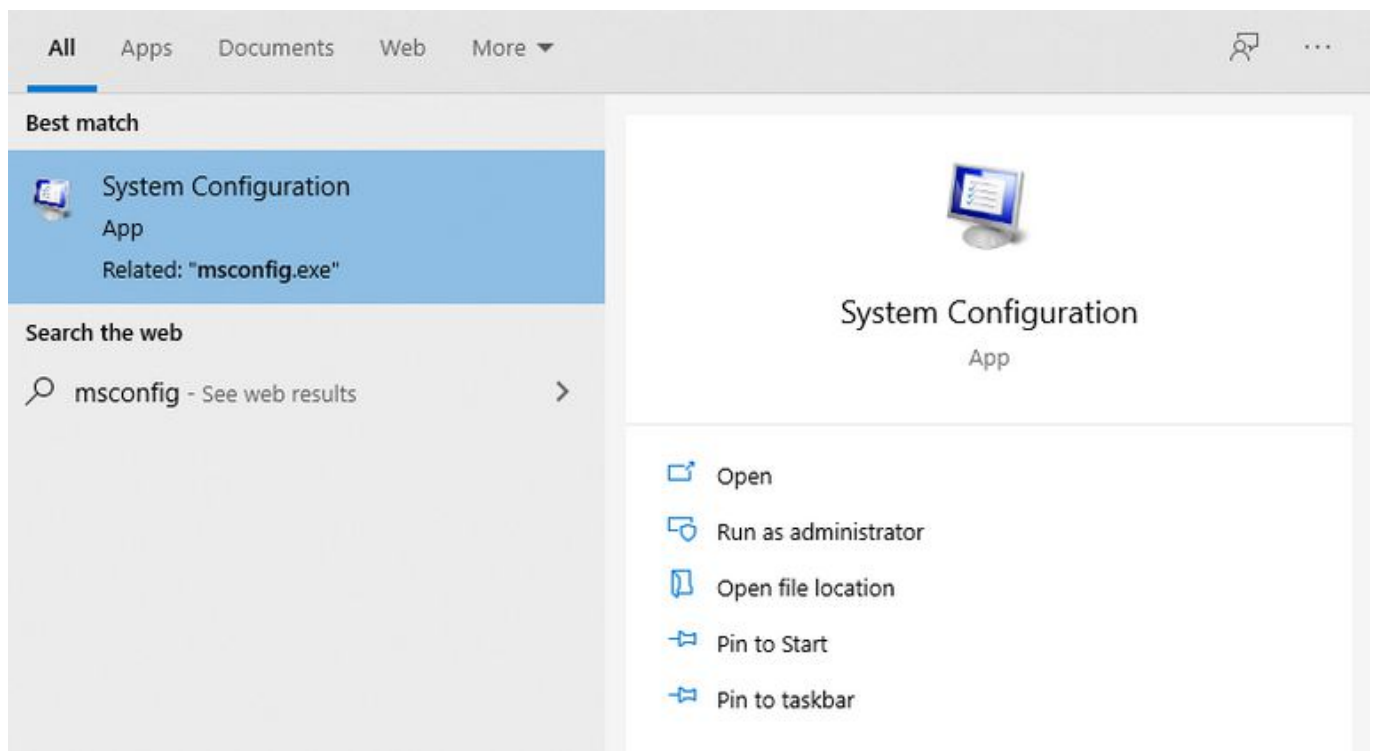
All Apps Documents Web More ▾

···

Best match

System Configuration
App
Related: "msconfig.exe"

Search the web

msconfig - See web results

System Configuration
App

Open
Run as administrator
Open file location
Pin to Start
Pin to taskbar